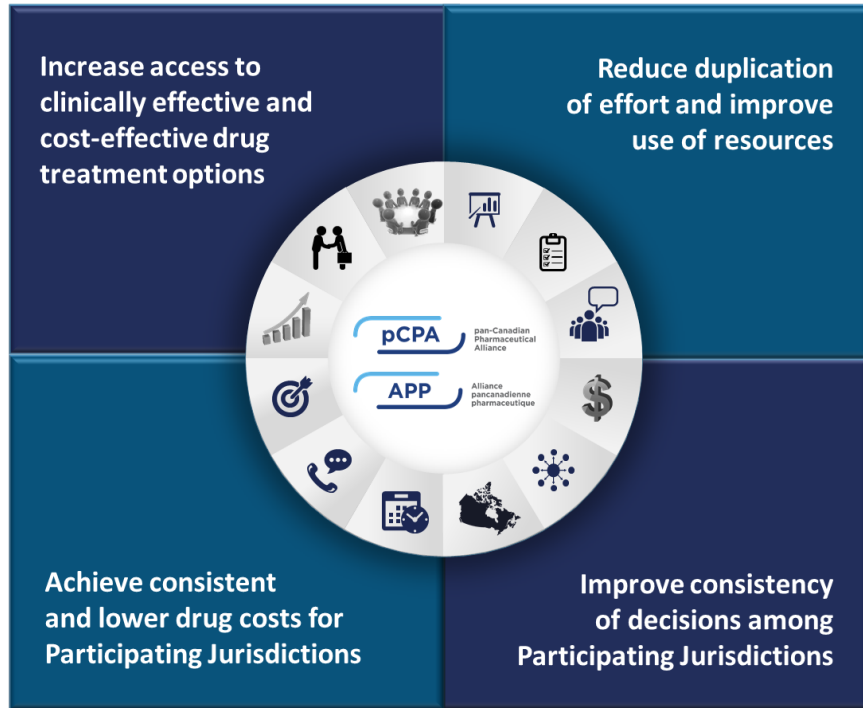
Increase access to clinically effective and cost-effective drug treatment options

Reduce duplication of effort and improve use of resources

pCPA pan-Canadian Pharmaceutical Alliance

APP Alliance pancanadienne pharmaceutique

Achieve consistent and lower drug costs for Participating Jurisdictions

Improve consistency of decisions among Participating Jurisdictions